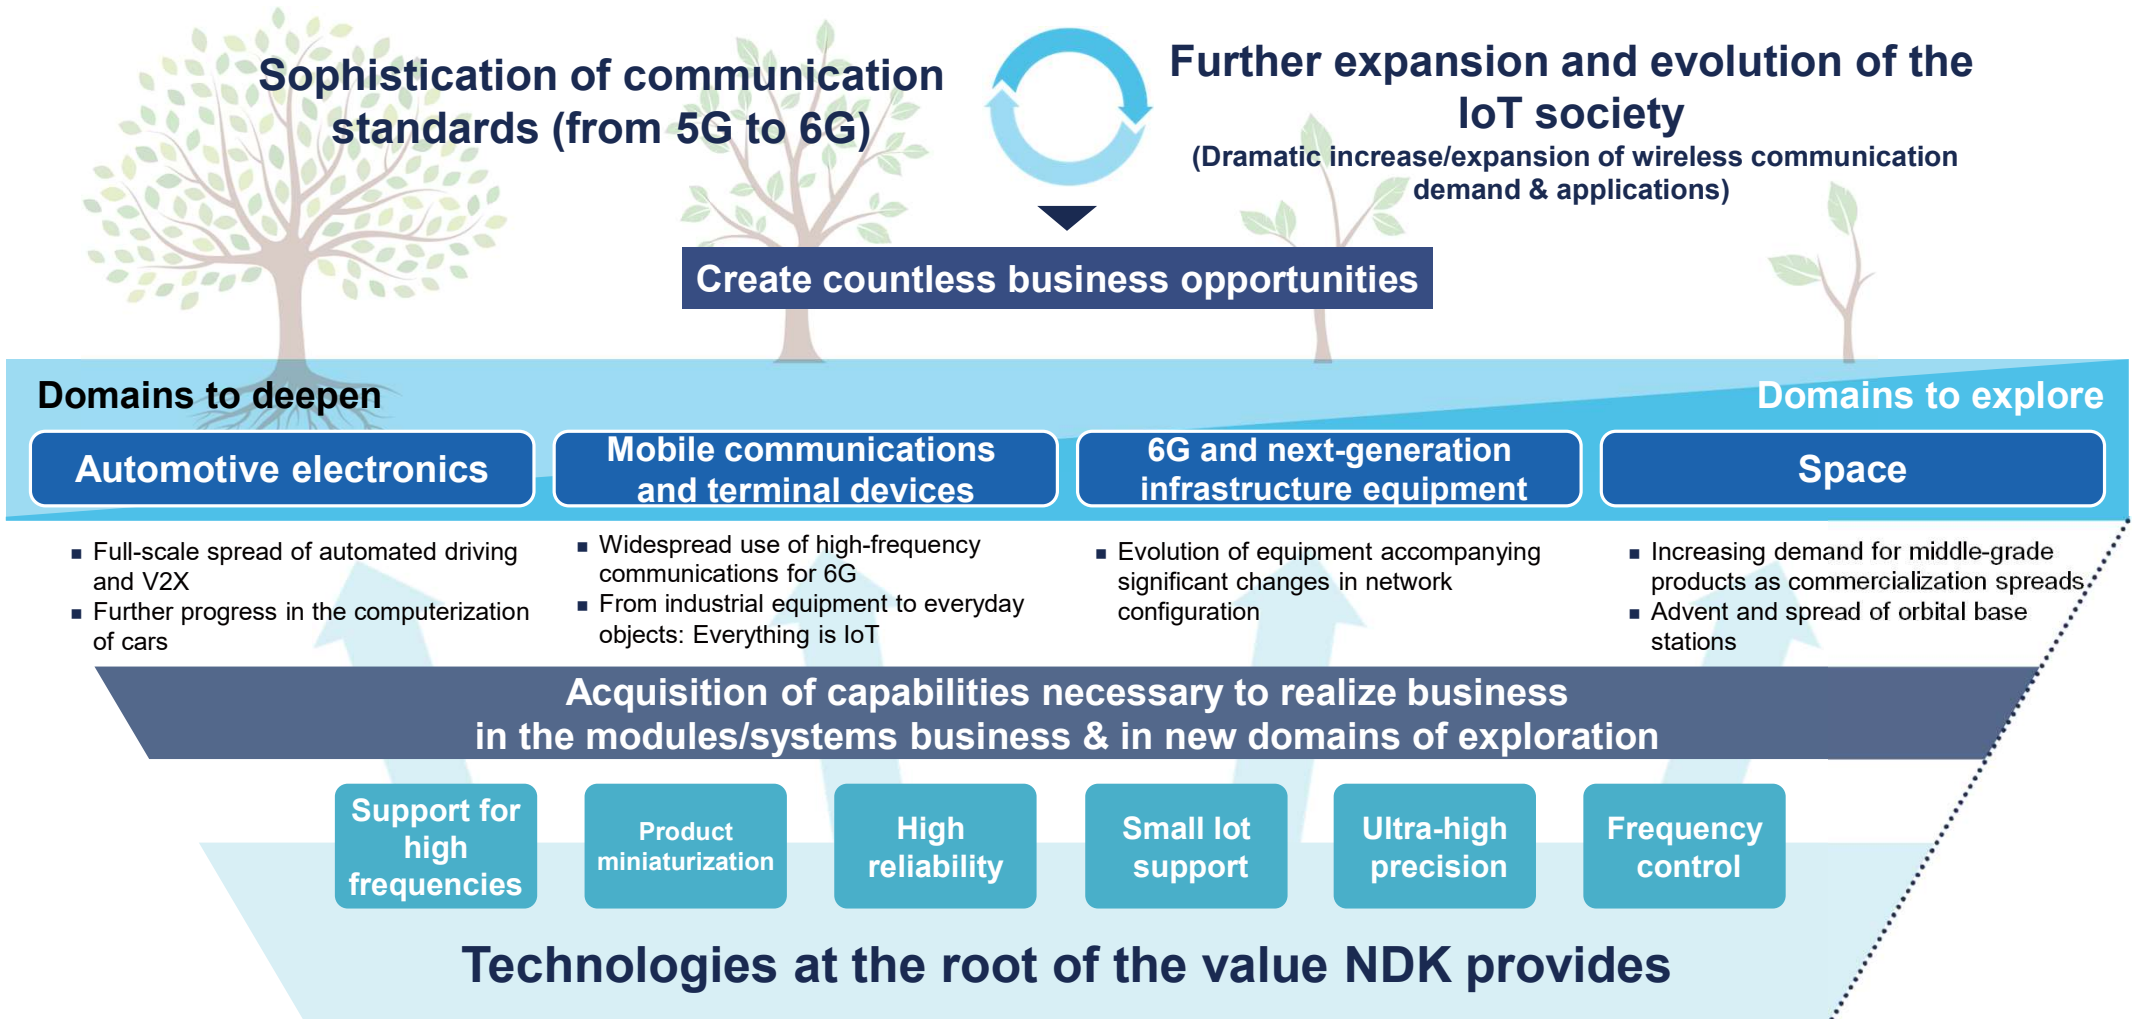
Sophistication of communication standards (from 5G to 6G)

Further expansion and evolution of the IoT society
(Dramatic increase/expansion of wireless communication demand & applications)

Create countless business opportunities

Domains to deepen

Domains to explore

Automotive electronics

Mobile communications and terminal devices

6G and next-generation infrastructure equipment

Space

■ Full-scale spread of automated driving and V2X
■ Further progress in the computerization of cars

■ Widespread use of high-frequency communications for 6G
■ From industrial equipment to everyday objects: Everything is IoT

■ Evolution of equipment accompanying significant changes in network configuration

■ Increasing demand for middle-grade products as commercialization spreads
■ Advent and spread of orbital base stations

Acquisition of capabilities necessary to realize business in the modules/systems business & in new domains of exploration

Support for high frequencies

Product miniaturization

High reliability

Small lot support

Ultra-high precision

Frequency control

Technologies at the root of the value NDK provides